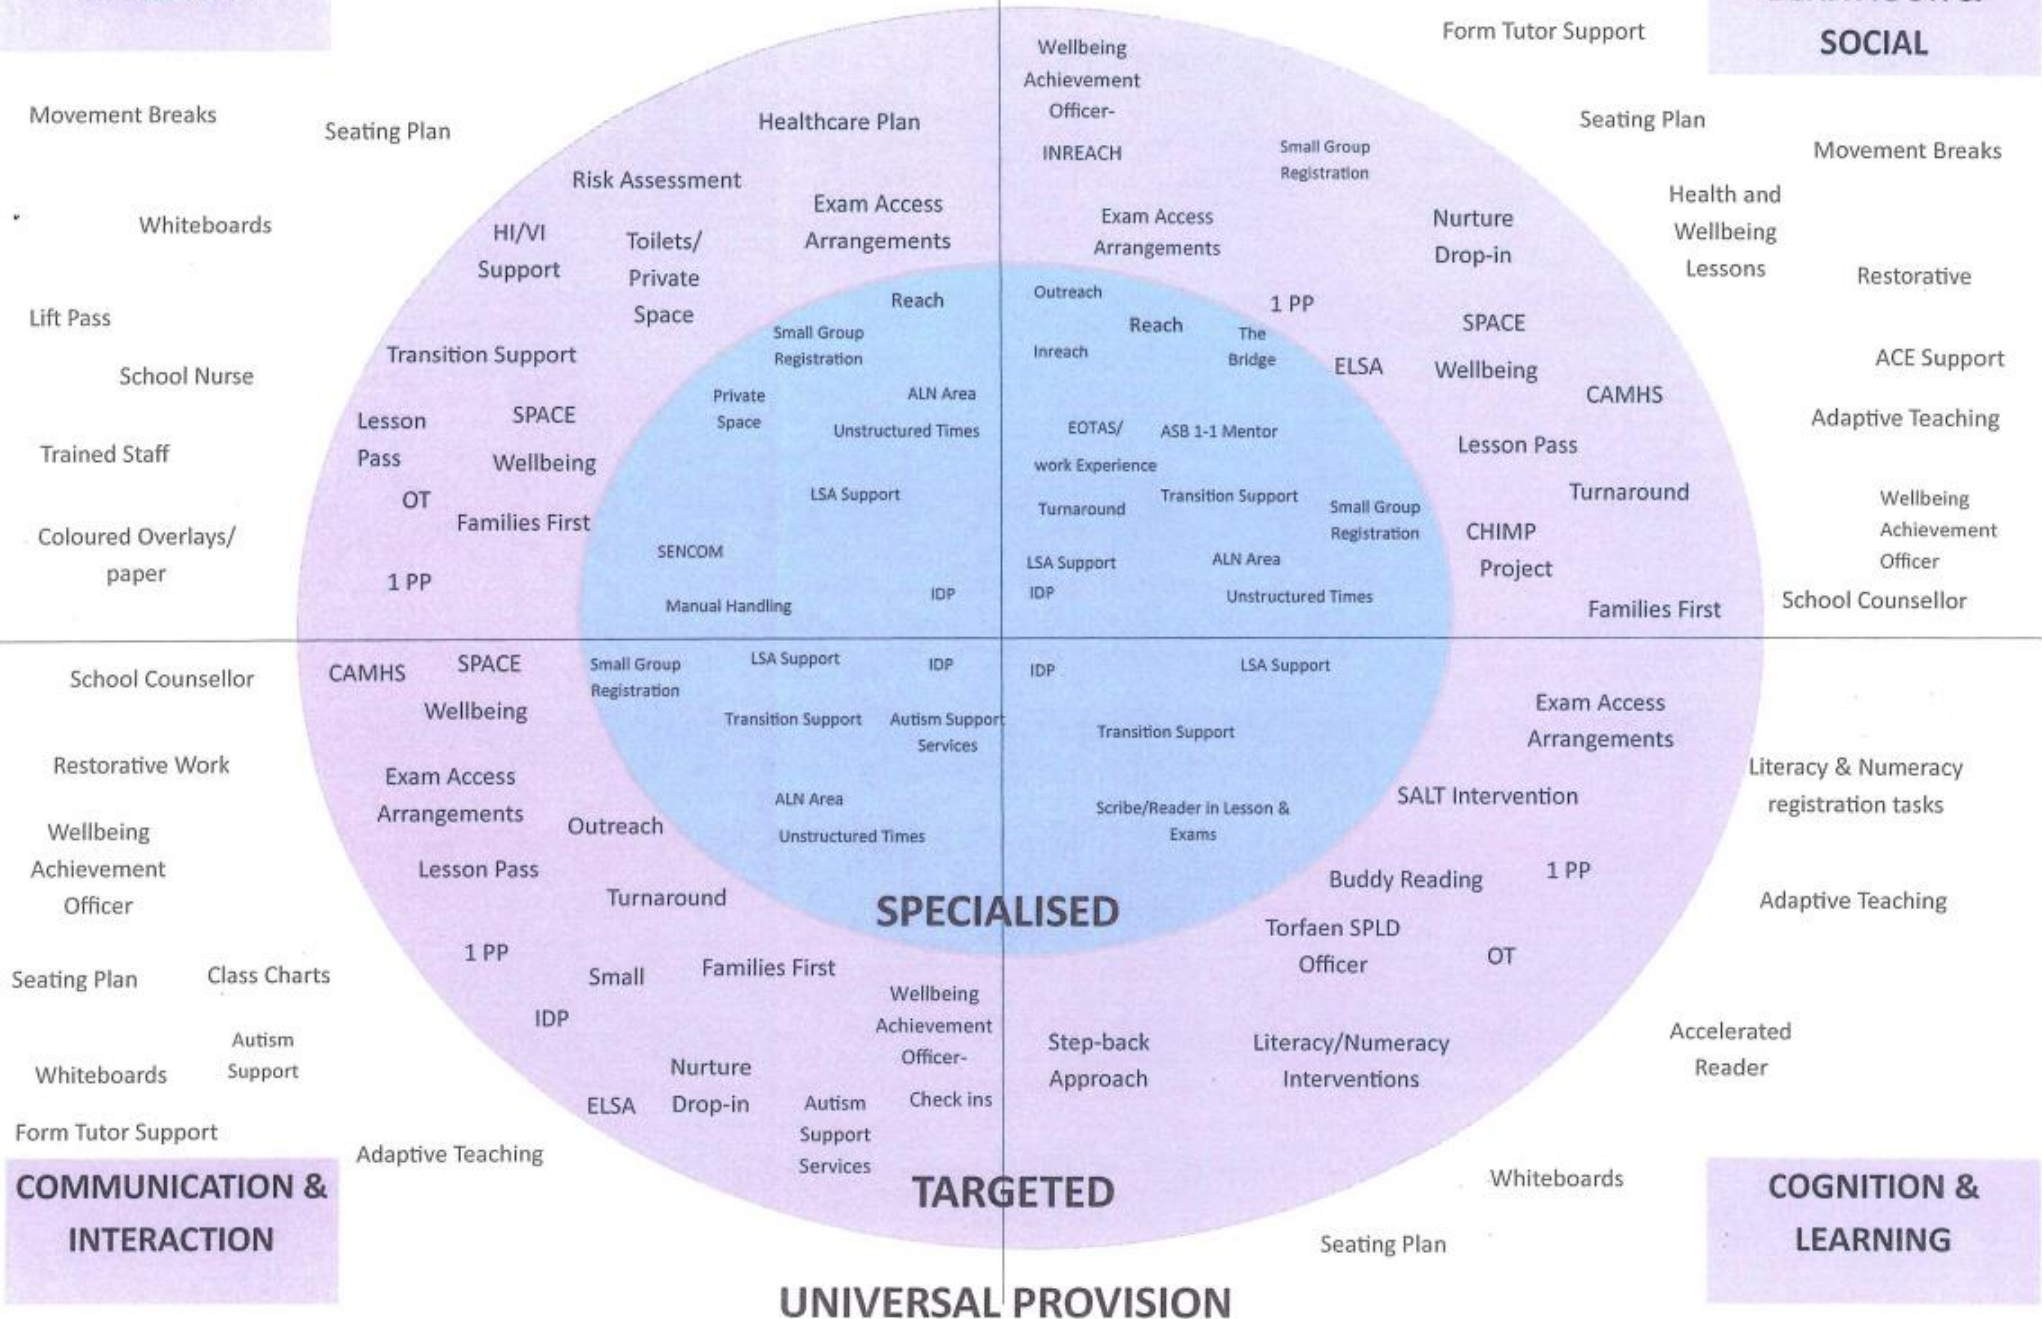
SOCIAL

Form Tutor Support

Movement Breaks

Seating Plan

Healthcare Plan

Wellbeing Achievement Officer-

INREACH

Small Group Registration

Seating Plan

Movement Breaks

Risk Assessment

Whiteboards

HI/VI Support

Toilets/ Private Space

Exam Access Arrangements

Exam Access Arrangements

Nurture Drop-in

Health and Wellbeing Lessons

Restorative

Lift Pass

Reach

Outreach

Reach

1 PP

SPACE

Small Group Registration

Inreach

The Bridge

ELSA

Wellbeing

ACE Support

School Nurse

Transition Support

Private Space

ALN Area

CAMHS

Lesson Pass

SPACE

Unstructured Times

EOTAS/ work Experience

ASB 1-1 Mentor

Adaptive Teaching

Trained Staff

Wellbeing

Lesson Pass

OT

LSA Support

Turnaround

Transition Support

Small Group Registration

Turnaround

Wellbeing Achievement Officer

Families First

Coloured Overlays/ paper

SENCOM

LSA Support

ALN Area

CHIMP Project

1 PP

Manual Handling

IDP

IDP

Unstructured Times

Families First

School Counsellor

School Counsellor

CAMHS

SPACE

Small Group Registration

LSA Support

IDP

IDP

LSA Support

Wellbeing

Transition Support

Autism Support Services

Transition Support

Exam Access Arrangements

Restorative Work

Exam Access Arrangements

ALN Area

Literacy & Numeracy registration tasks

Outreach

Unstructured Times

Scribe/Reader in Lesson & Exams

SALT Intervention

Wellbeing Achievement Officer

Lesson Pass

Buddy Reading

1 PP

Turnaround

SPECIALISED

Adaptive Teaching

1 PP

Torfaen SPLD Officer

OT

Seating Plan

Class Charts

Small

Families First

Wellbeing Achievement Officer-

IDP

Autism Support

Step-back Approach

Literacy/Numeracy Interventions

Accelerated Reader

Whiteboards

Nurture Drop-in

ELSA

Autism Support Services

Check ins

Form Tutor Support

Adaptive Teaching

Whiteboards

COMMUNICATION & INTERACTION

TARGETED

COGNITION & LEARNING

Seating Plan

UNIVERSAL PROVISION